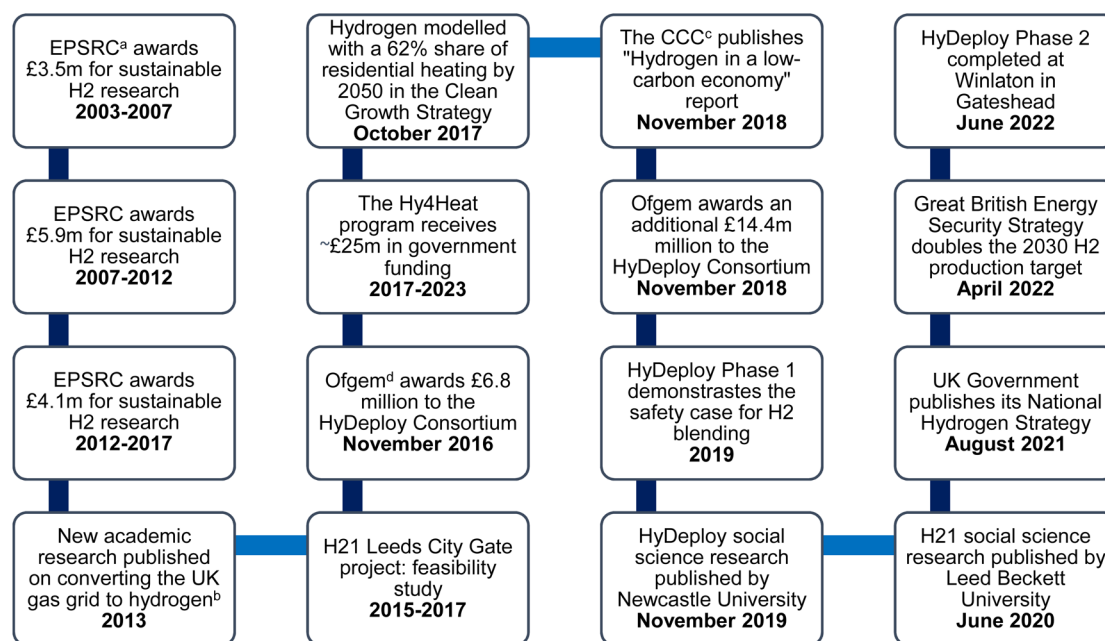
EPSRC$^{a}$ awards £3.5m for sustainable H2 research
2003-2007

EPSRC awards £5.9m for sustainable H2 research
2007-2012

EPSRC awards £4.1m for sustainable H2 research
2012-2017

New academic research published on converting the UK gas grid to hydrogen$^{b}$
2013

H21 Leeds City Gate project: feasibility study
2015-2017

Ofgem$^{d}$ awards £6.8 million to the HyDeploy Consortium
November 2016

The Hy4Heat program receives ~£25m in government funding
2017-2023

Hydrogen modelled with a 62% share of residential heating by 2050 in the Clean Growth Strategy
October 2017

The CCC$^{c}$ publishes "Hydrogen in a low-carbon economy" report
November 2018

Ofgem awards an additional £14.4m million to the HyDeploy Consortium
November 2018

HyDeploy Phase 1 demonstrastes the safety case for H2 blending
2019

HyDeploy social science research published by Newcastle University
November 2019

H21 social science research published by Leed Beckett University
June 2020

UK Government publishes its National Hydrogen Strategy
August 2021

Great British Energy Security Strategy doubles the 2030 H2 production target
April 2022

HyDeploy Phase 2 completed at Winlaton in Gateshead
June 2022